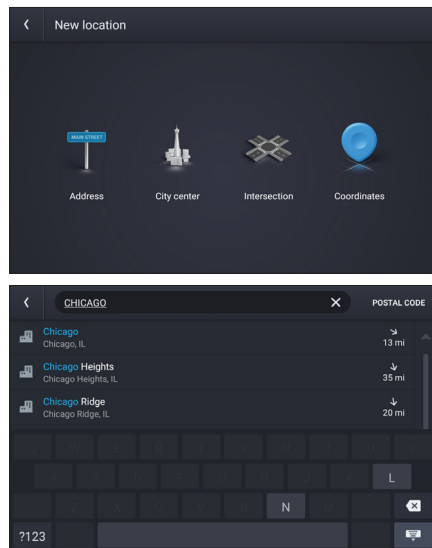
New location

MAIN STREET

Address

City center

Intersection

Coordinates

CHICAGO

POSTAL CODE

Chicago
Chicago, IL
13 mi

Chicago Heights
Chicago Heights, IL
35 mi

Chicago Ridge
Chicago Ridge, IL
20 mi

L

N

?123